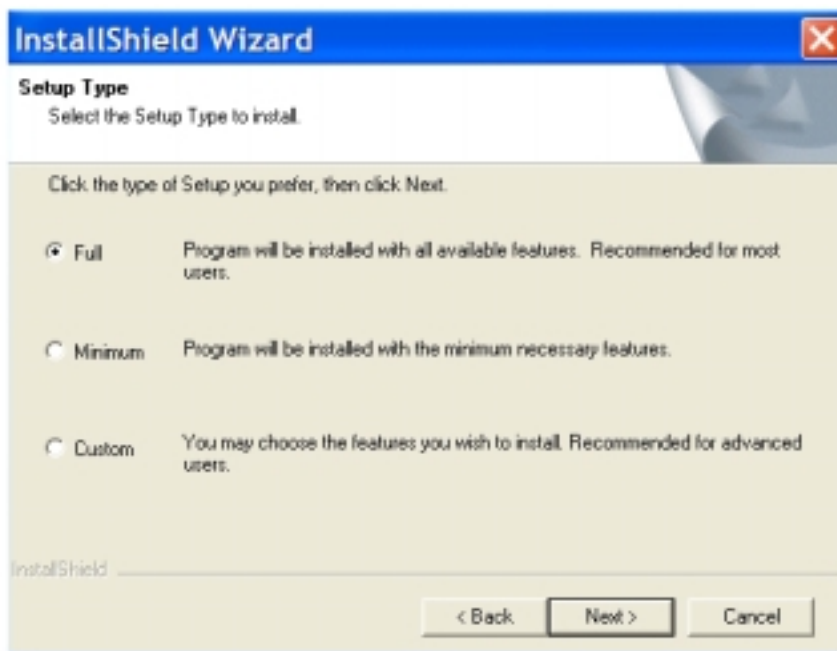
InstallShield Wizard

Setup Type
Select the Setup Type to install.

Click the type of Setup you prefer, then click Next.

Full — Program will be installed with all available features. Recommended for most users.

Minimum — Program will be installed with the minimum necessary features.

Custom — You may choose the features you wish to install. Recommended for advanced users.

InstallShield

< Back  Next >  Cancel